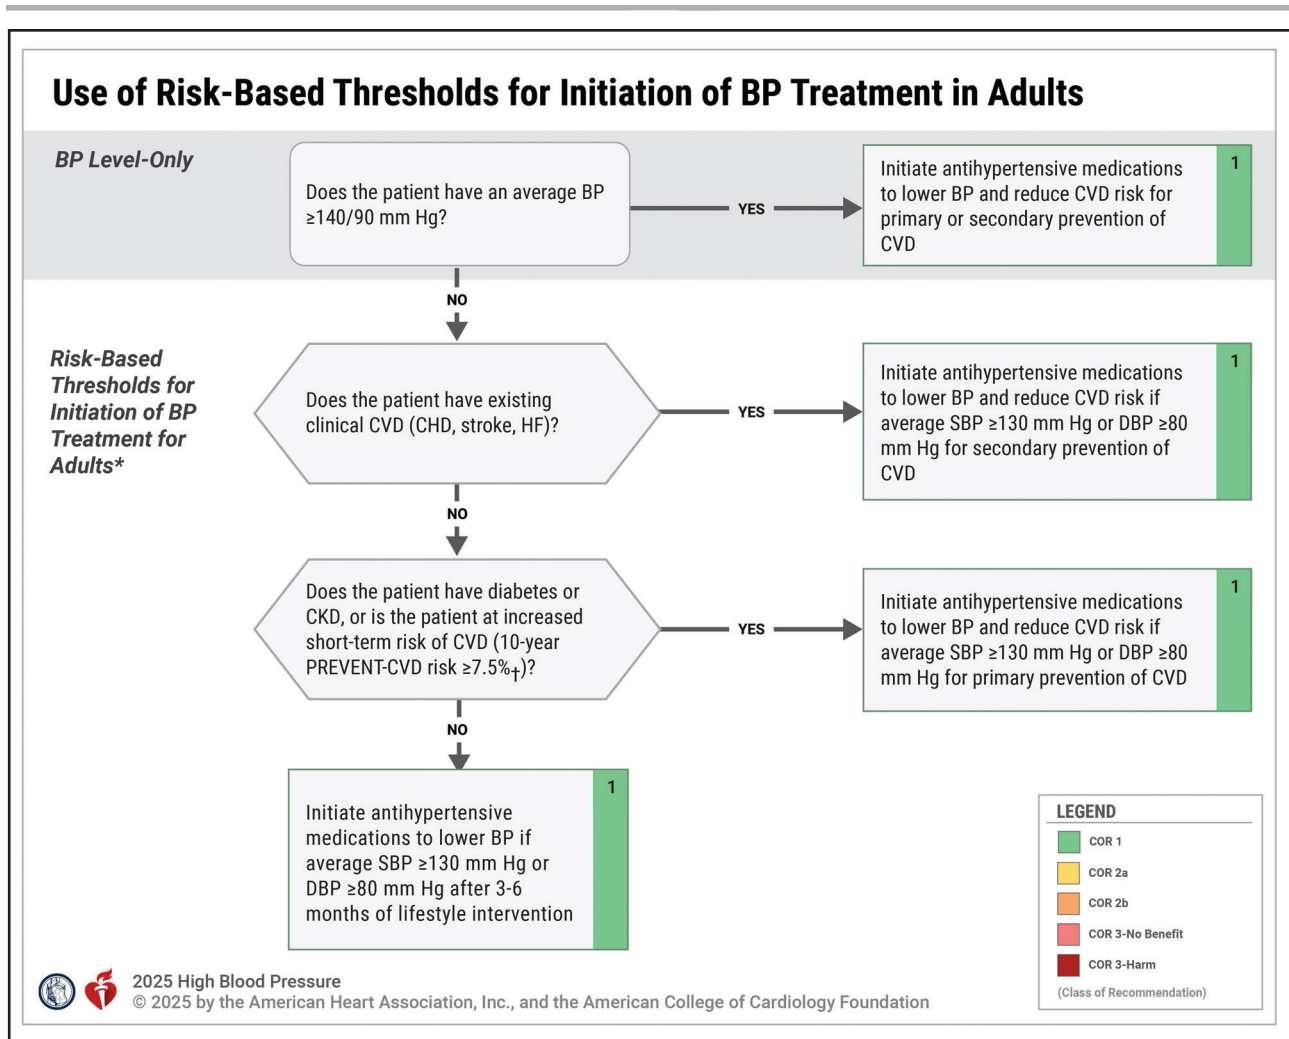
Use of Risk-Based Thresholds for Initiation of BP Treatment in Adults

BP Level-Only

Does the patient have an average BP ≥140/90 mm Hg?

YES

Initiate antihypertensive medications to lower BP and reduce CVD risk for primary or secondary prevention of CVD

1

NO

Risk-Based Thresholds for Initiation of BP Treatment for Adults*

Does the patient have existing clinical CVD (CHD, stroke, HF)?

YES

Initiate antihypertensive medications to lower BP and reduce CVD risk if average SBP ≥130 mm Hg or DBP ≥80 mm Hg for secondary prevention of CVD

1

NO

Does the patient have diabetes or CKD, or is the patient at increased short-term risk of CVD (10-year PREVENT-CVD risk ≥7.5%†)?

YES

Initiate antihypertensive medications to lower BP and reduce CVD risk if average SBP ≥130 mm Hg or DBP ≥80 mm Hg for primary prevention of CVD

1

NO

Initiate antihypertensive medications to lower BP if average SBP ≥130 mm Hg or DBP ≥80 mm Hg after 3-6 months of lifestyle intervention

1

LEGEND
COR 1
COR 2a
COR 2b
COR 3-No Benefit
COR 3-Harm
(Class of Recommendation)

2025 High Blood Pressure
© 2025 by the American Heart Association, Inc., and the American College of Cardiology Foundation